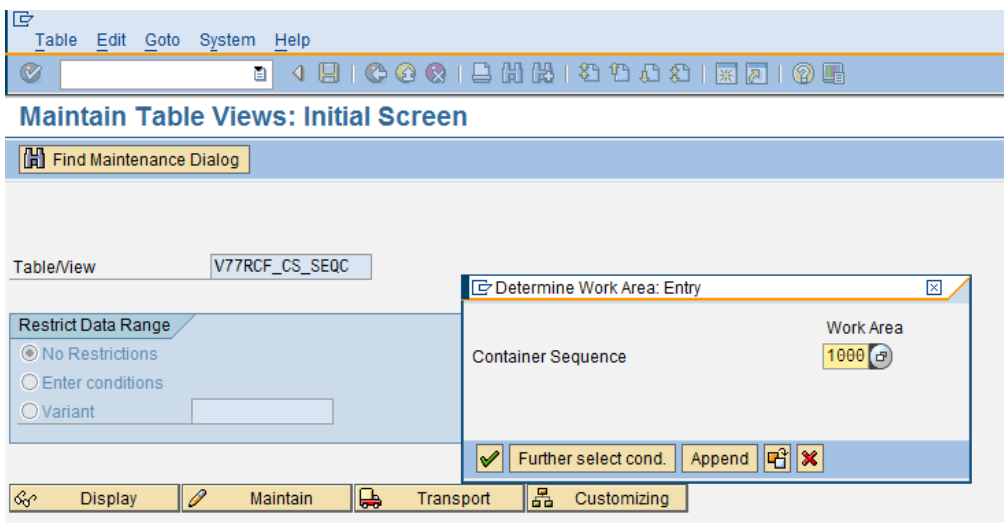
Table Edit Goto System Help

Maintain Table Views: Initial Screen

Find Maintenance Dialog

Table/View V77RCF_CS_SEQC

Restrict Data Range
No Restrictions
Enter conditions
Variant

Determine Work Area: Entry

Work Area
Container Sequence 1000

Further select cond. Append

Display Maintain Transport Customizing